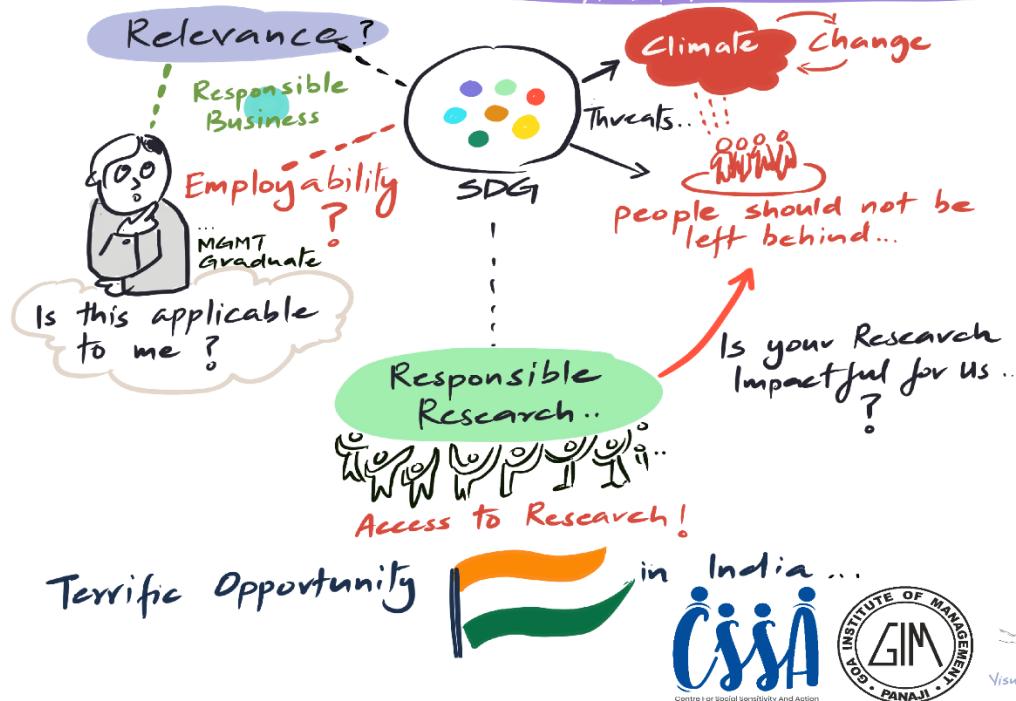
Relevance?

Responsible Business

Employability ?

... MGMT Graduate

Is this applicable to me ?

SDG

Threats...

Climate Change

people should not be left behind...

Responsible Research..

Is your Research Impactful for us.. ?

Access to Research!

Terrific Opportunity in India...

CSSA
Centre For Social Sensitivity And Action

GOA INSTITUTE OF MANAGEMENT
GIM
PANAJI

Visu